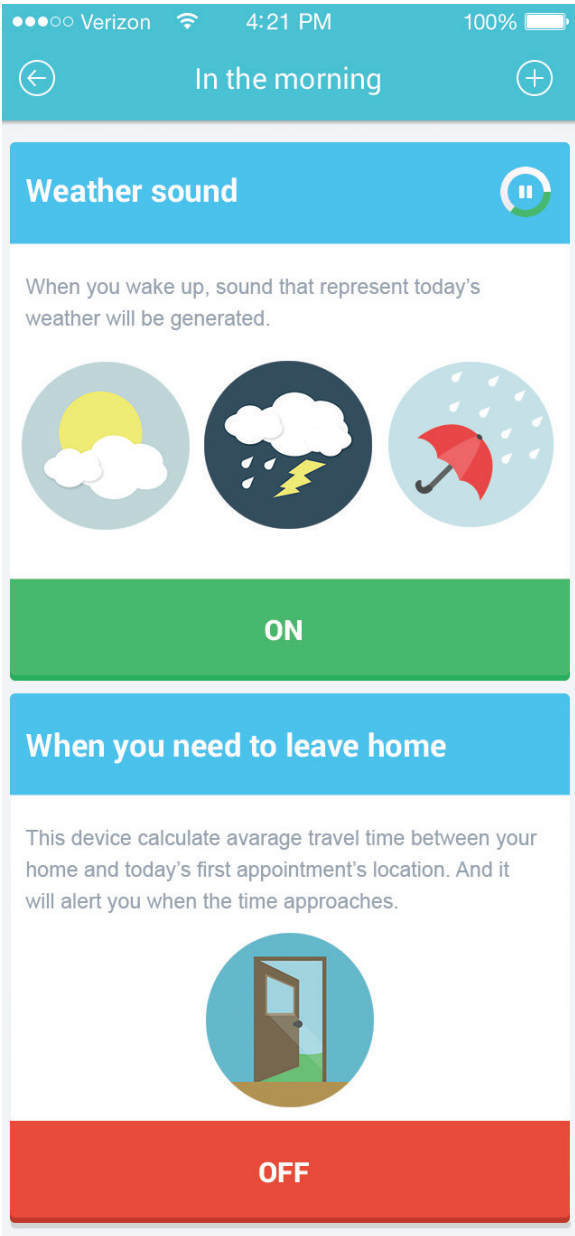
●●●○○ Verizon 4:21 PM 100%

In the morning

Weather sound

When you wake up, sound that represent today's weather will be generated.

ON

When you need to leave home

This device calculate avarage travel time between your home and today's first appointment's location. And it will alert you when the time approaches.

OFF